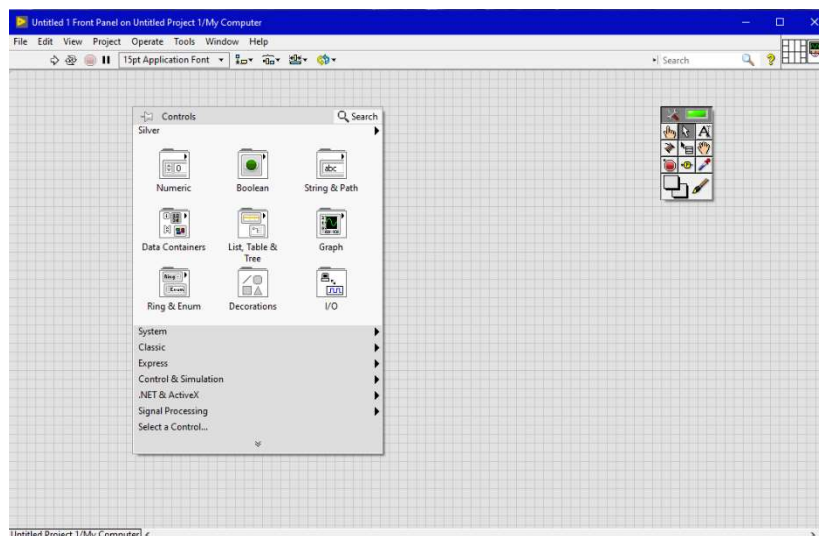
Untitled 1 Front Panel on Untitled Project 1/My Computer

File Edit View Project Operate Tools Window Help

15pt Application Font

Search

Controls

Search

Silver

0

Numeric

Boolean

abc

String & Path

Data Containers

List, Table & Tree

Graph

Ring

Enum

Ring & Enum

Decorations

I/O

System

Classic

Express

Control & Simulation

.NET & ActiveX

Signal Processing

Select a Control...

A

Untitled Project 1/My Computer